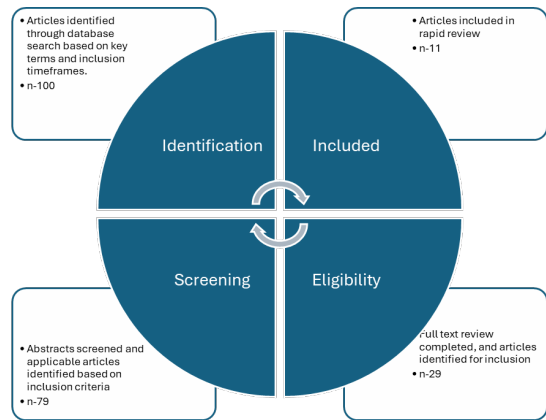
• Articles identified through database search based on key terms and inclusion timeframes.
• n-100

• Articles included in rapid review
• n-11

Identification

Included

Screening

Eligibility

• Abstracts screened and applicable articles identified based on inclusion criteria
• n-79

Full text review completed, and articles identified for inclusion
• n-29